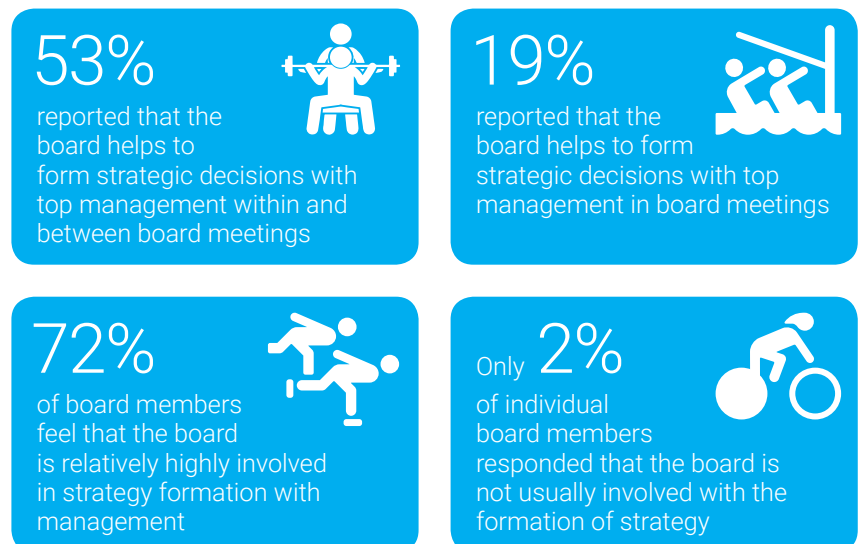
53%
reported that the board helps to form strategic decisions with top management within and between board meetings

19%
reported that the board helps to form strategic decisions with top management in board meetings

72%
of board members feel that the board is relatively highly involved in strategy formation with management

Only 2%
of individual board members responded that the board is not usually involved with the formation of strategy